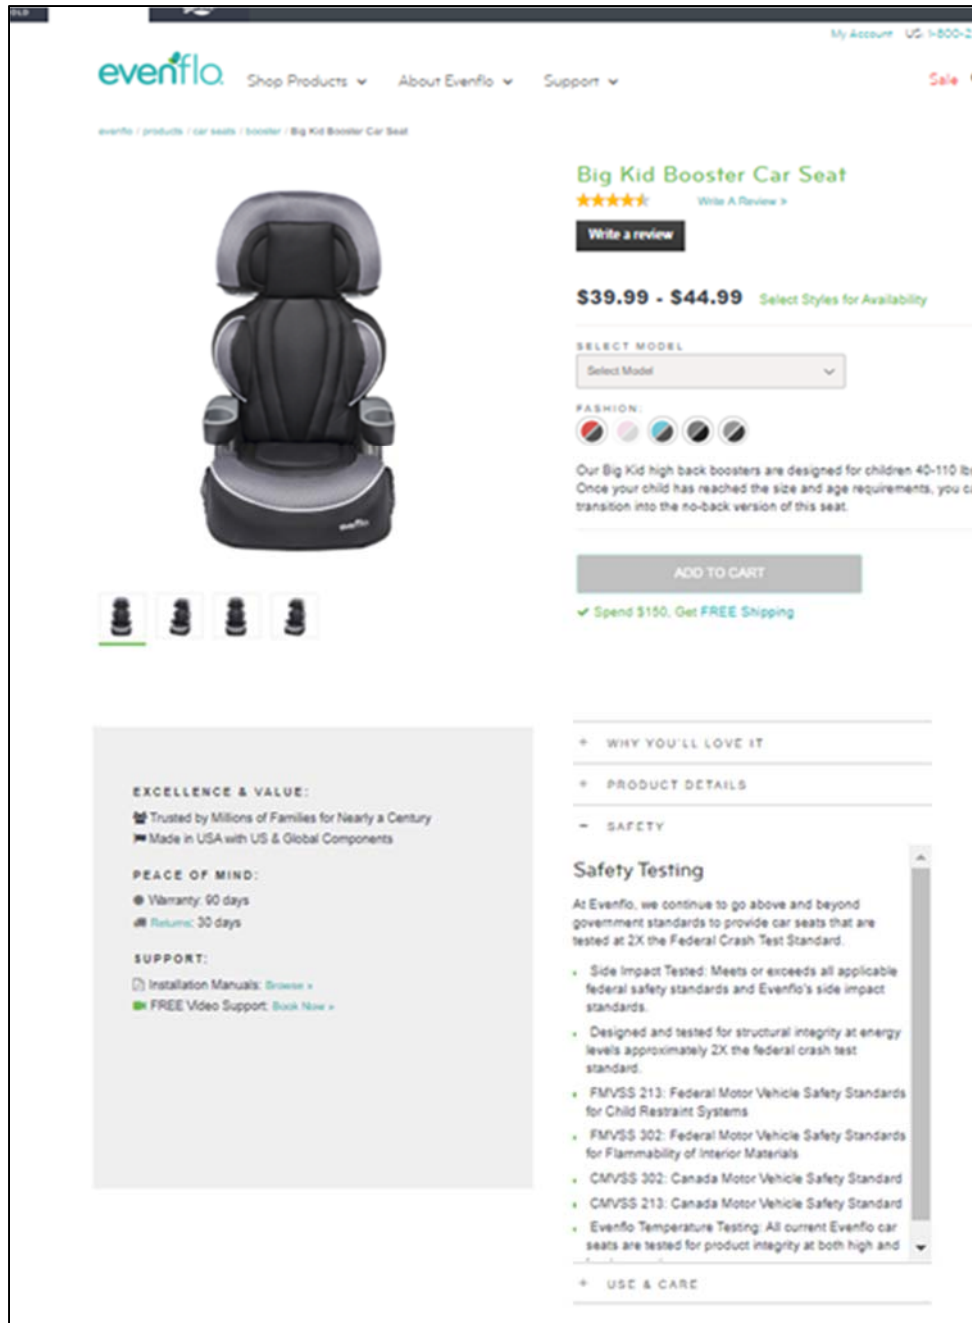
My Account US: 1-800-2

evenflo Shop Products About Evenflo Support Sale

evenflo / products / car seats / booster / Big Kid Booster Car Seat

Big Kid Booster Car Seat

Write A Review »

Write a review

$39.99 - $44.99 Select Styles for Availability

SELECT MODEL

Select Model

FASHION:

Our Big Kid high back boosters are designed for children 40-110 lb. Once your child has reached the size and age requirements, you c transition into the no-back version of this seat.

ADD TO CART

Spend $150, Get FREE Shipping

EXCELLENCE & VALUE:

Trusted by Millions of Families for Nearly a Century

Made in USA with US & Global Components

PEACE OF MIND:

Warranty: 90 days

Returns: 30 days

SUPPORT:

Installation Manuals: Browse »

FREE Video Support: Book Now »

+ WHY YOU'LL LOVE IT

+ PRODUCT DETAILS

− SAFETY

Safety Testing

At Evenflo, we continue to go above and beyond government standards to provide car seats that are tested at 2X the Federal Crash Test Standard.

- Side Impact Tested: Meets or exceeds all applicable federal safety standards and Evenflo's side impact standards.
- Designed and tested for structural integrity at energy levels approximately 2X the federal crash test standard.
- FMVSS 213: Federal Motor Vehicle Safety Standards for Child Restraint Systems
- FMVSS 302: Federal Motor Vehicle Safety Standards for Flammability of Interior Materials
- CMVSS 302: Canada Motor Vehicle Safety Standard
- CMVSS 213: Canada Motor Vehicle Safety Standard
- Evenflo Temperature Testing: All current Evenflo car seats are tested for product integrity at both high and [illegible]

+ USE & CARE